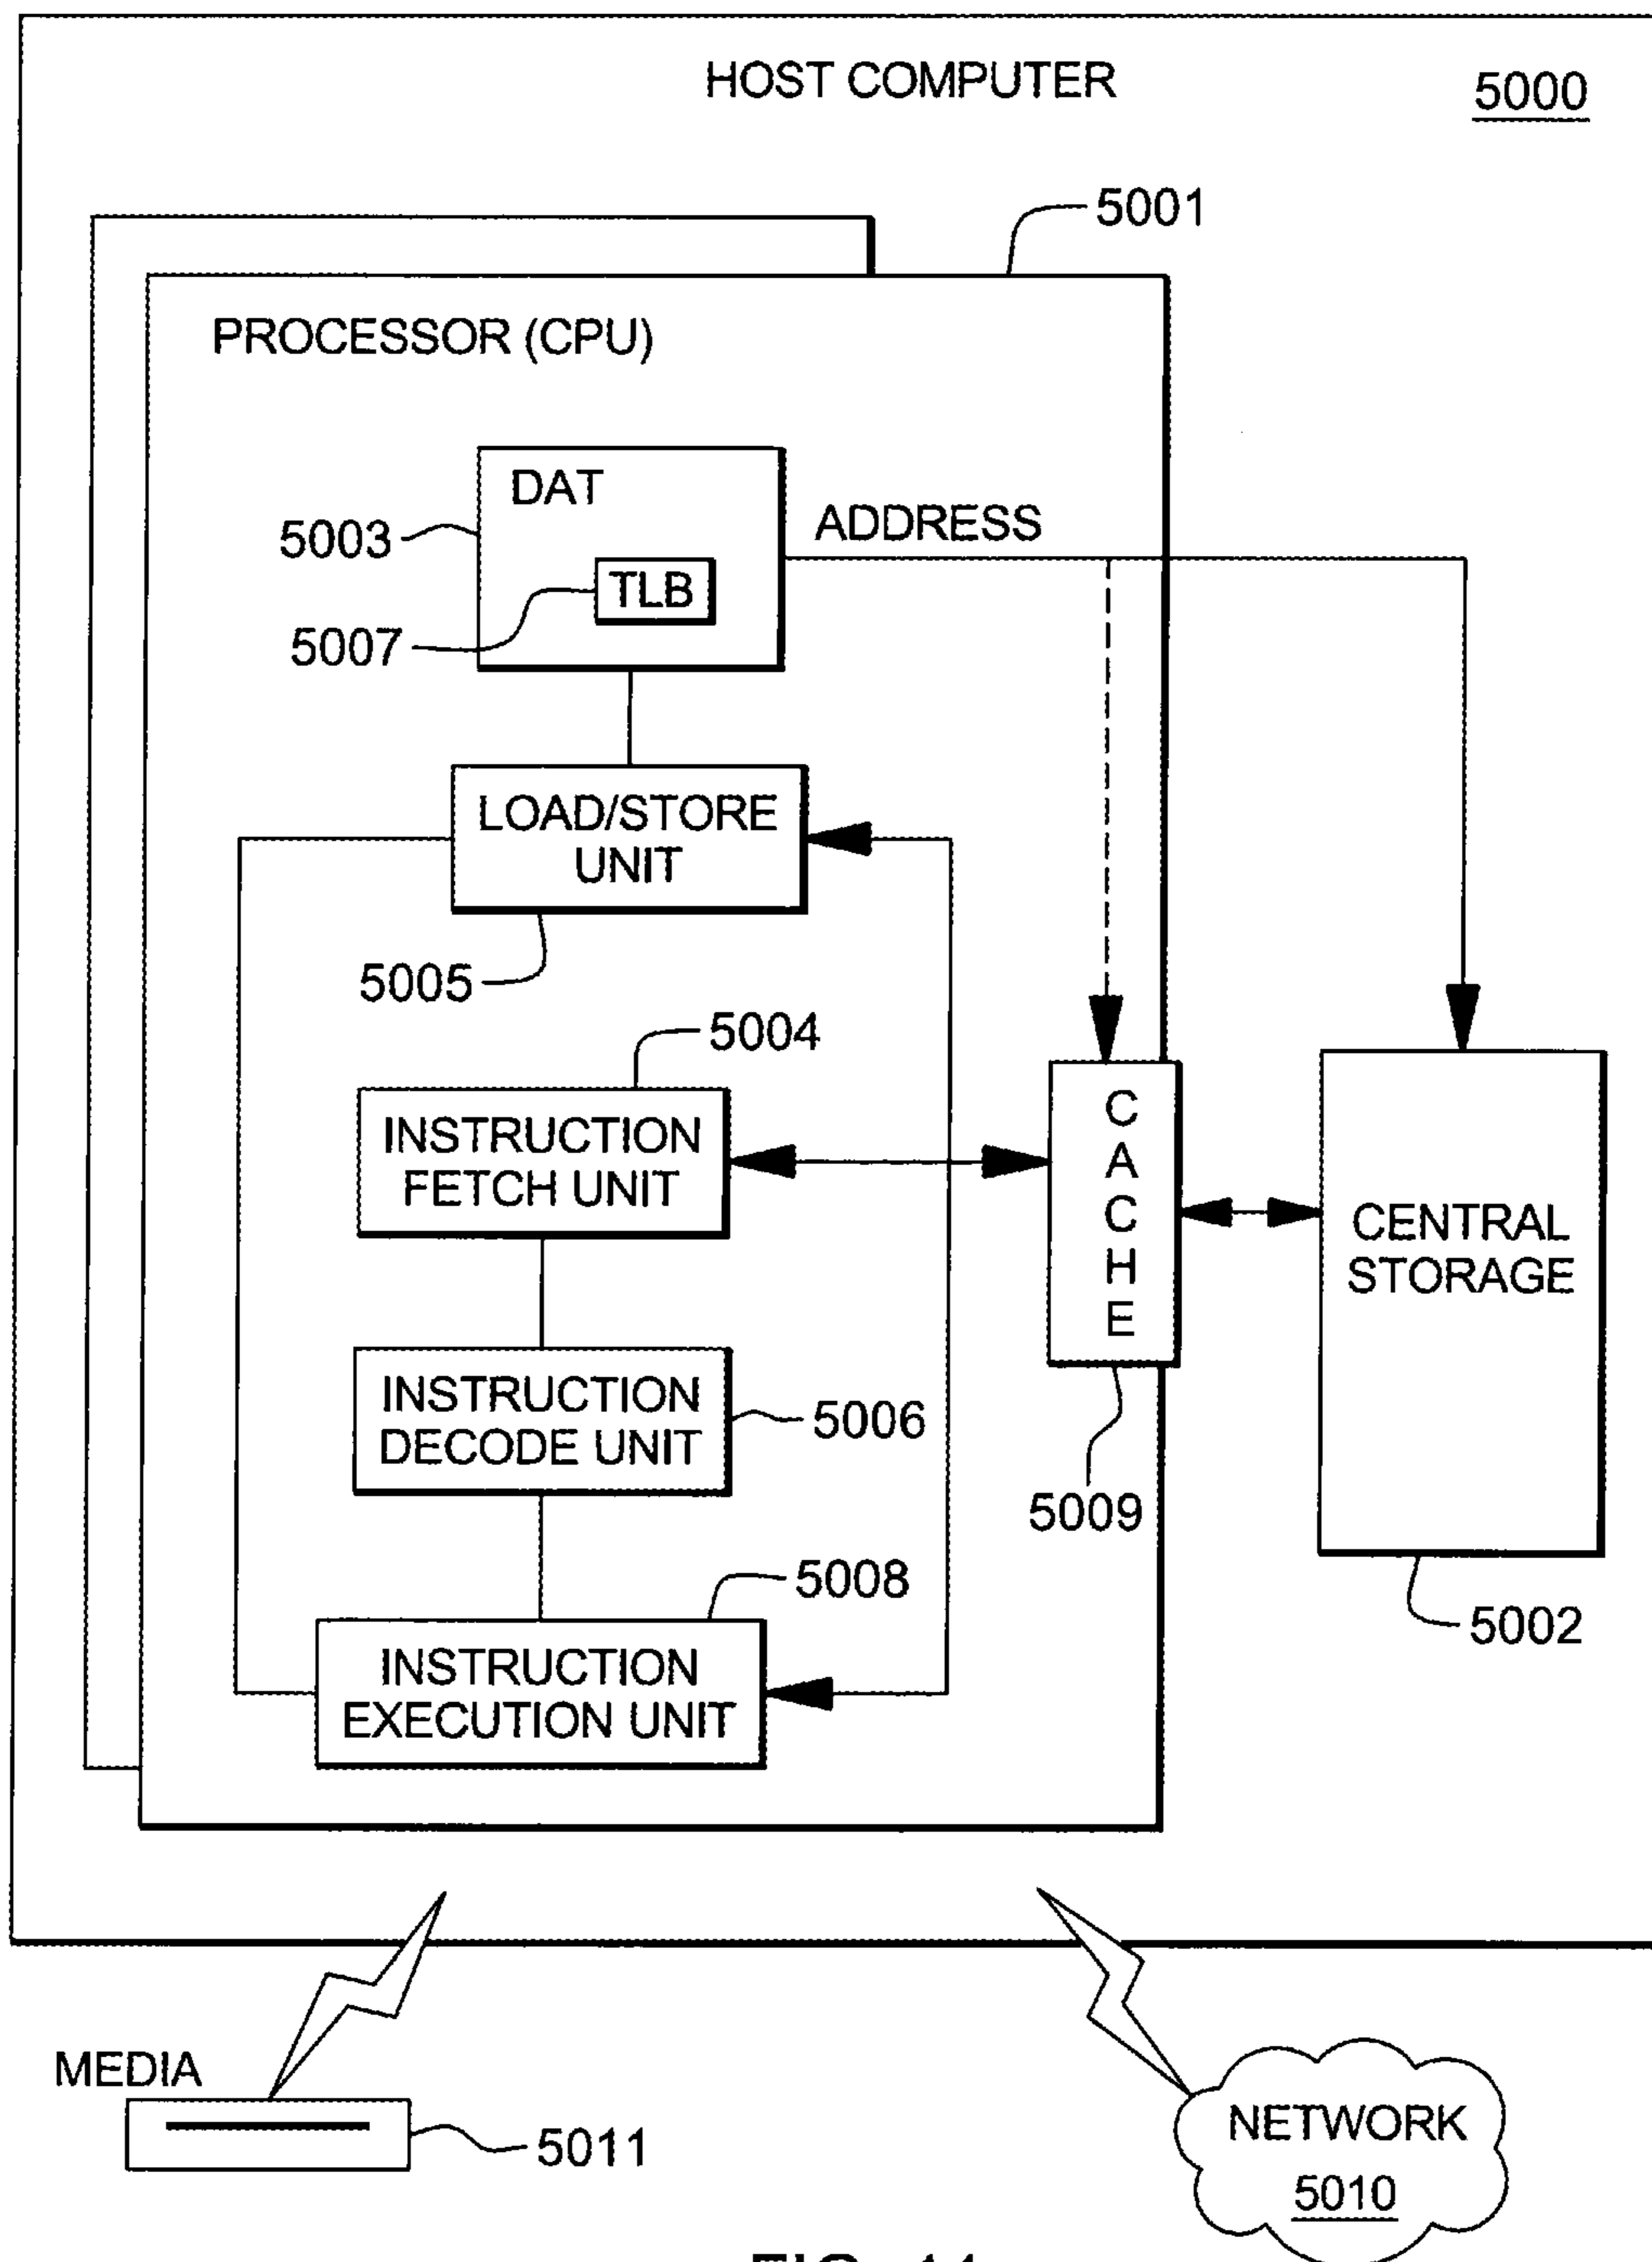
HOST COMPUTER

5000

5001

PROCESSOR (CPU)

DAT

5003

TLB

5007

ADDRESS

LOAD/STORE UNIT

5005

5004

INSTRUCTION FETCH UNIT

C A C H E

CENTRAL STORAGE

INSTRUCTION DECODE UNIT

5006

5009

5008

INSTRUCTION EXECUTION UNIT

5002

MEDIA

5011

NETWORK

5010

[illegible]